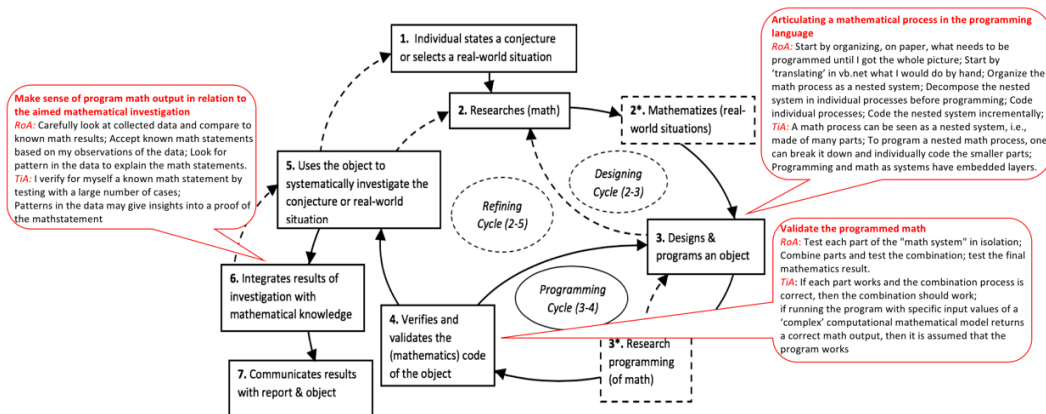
Articulating a mathematical process in the programming language
RoA: Start by organizing, on paper, what needs to be programmed until I got the whole picture; Start by 'translating' in vb.net what I would do by hand; Organize the math process as a nested system; Decompose the nested system in individual processes before programming; Code individual processes; Code the nested system incrementally;
TiA: A math process can be seen as a nested system, i.e., made of many parts; To program a nested math process, one can break it down and individually code the smaller parts; Programming and math as systems have embedded layers.

Make sense of program math output in relation to the aimed mathematical investigation
RoA: Carefully look at collected data and compare to known math results; Accept known math statements based on my observations of the data; Look for pattern in the data to explain the math statements.
TiA: I verify for myself a known math statement by testing with a large number of cases;
Patterns in the data may give insights into a proof of the mathstatement

1. Individual states a conjecture or selects a real-world situation

2. Researches (math)

2*. Mathematizes (real-world situations)

5. Uses the object to systematically investigate the conjecture or real-world situation

Refining Cycle (2-5)

Designing Cycle (2-3)

3. Designs & programs an object

Validate the programmed math
RoA: Test each part of the "math system" in isolation; Combine parts and test the combination; test the final mathematics result.
TiA: If each part works and the combination process is correct, then the combination should work;
if running the program with specific input values of a 'complex' computational mathematical model returns a correct math output, then it is assumed that the program works

6. Integrates results of investigation with mathematical knowledge

Programming Cycle (3-4)

4. Verifies and validates the (mathematics) code of the object

3*. Research programming (of math)

7. Communicates results with report & object